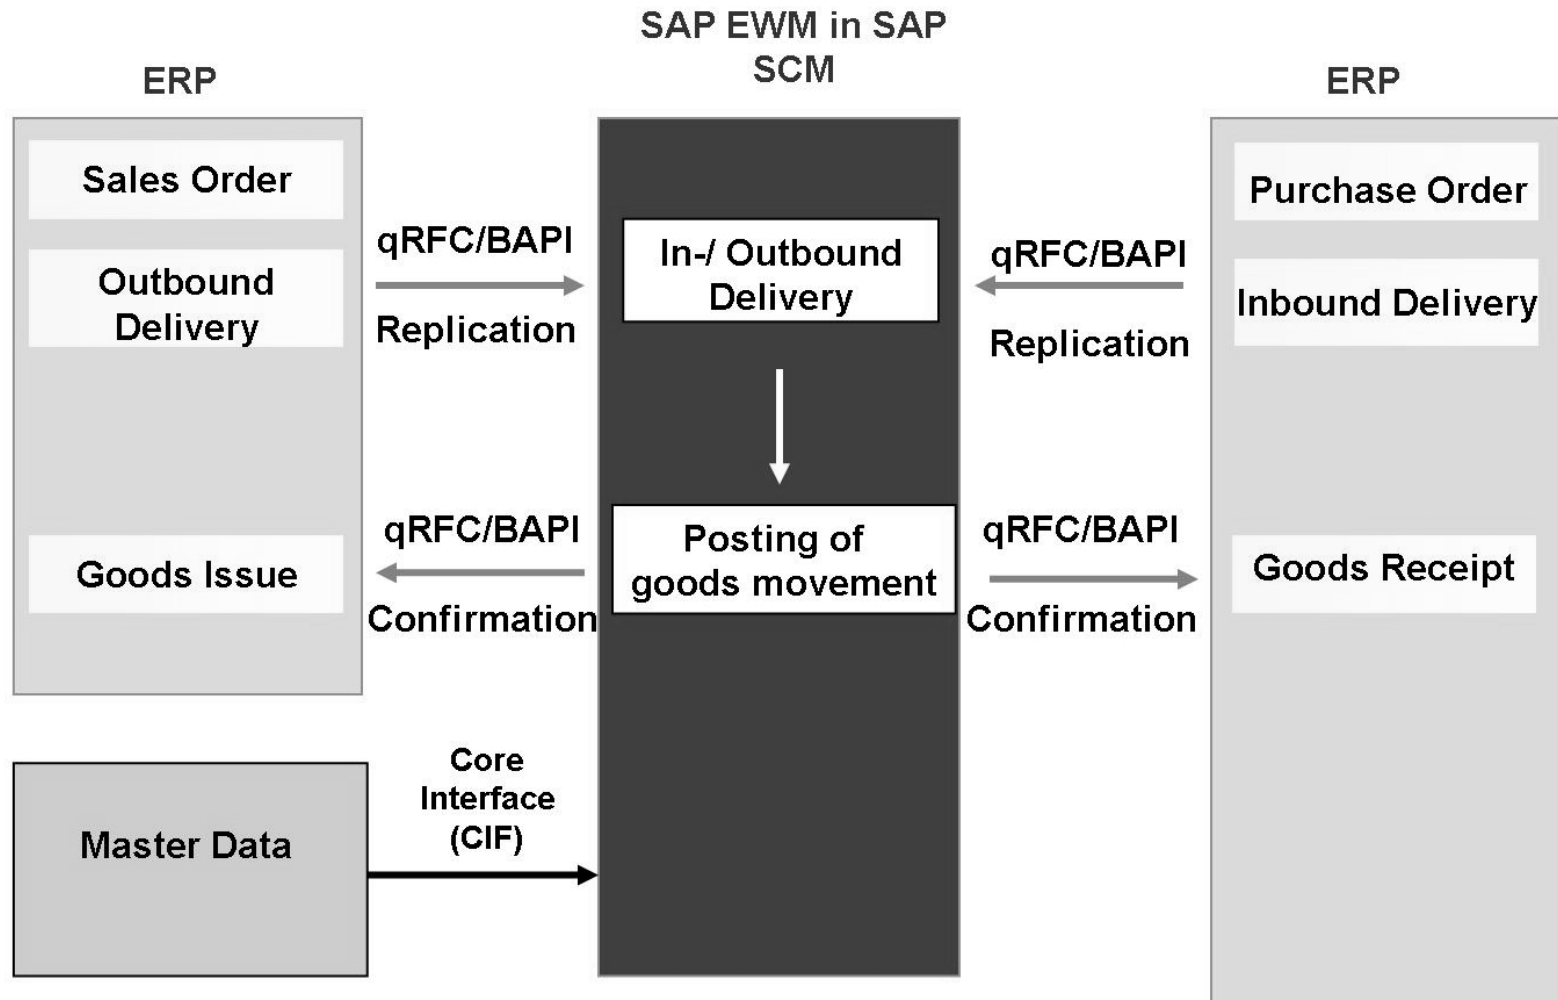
ERP

SAP EWM in SAP SCM

ERP

Sales Order

Outbound Delivery

qRFC/BAPI

Replication

In-/ Outbound Delivery

qRFC/BAPI

Replication

Purchase Order

Inbound Delivery

qRFC/BAPI

Confirmation

Goods Issue

Posting of goods movement

qRFC/BAPI

Confirmation

Goods Receipt

Master Data

Core Interface (CIF)